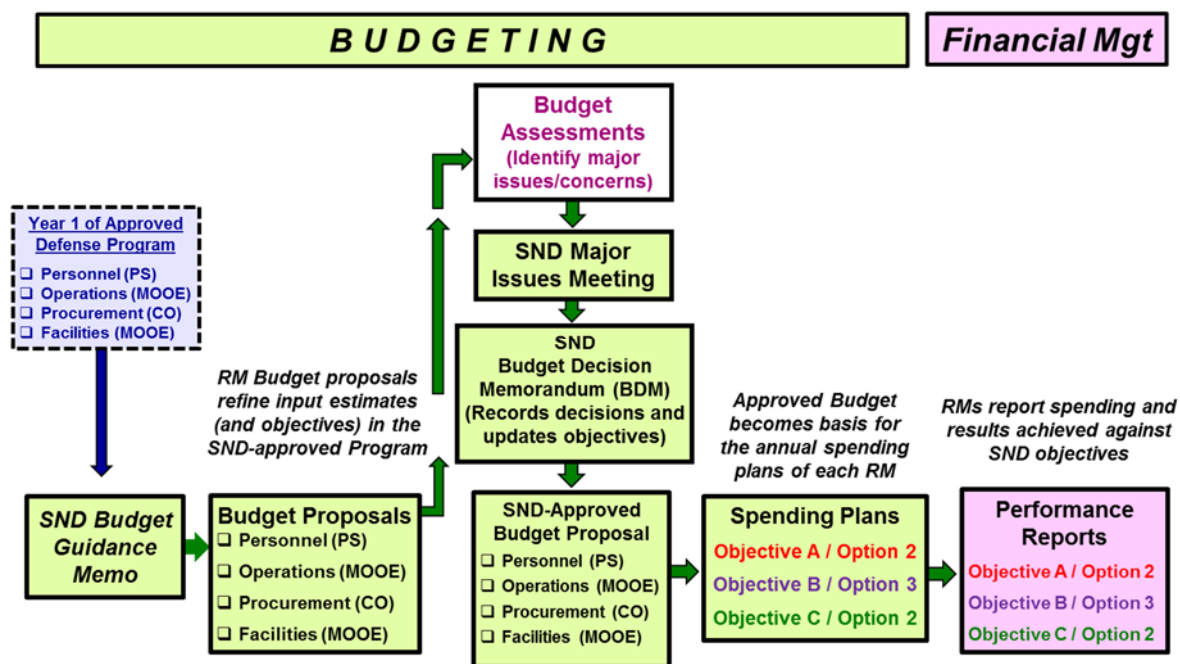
BUDGETING

Financial Mgt

Year 1 of Approved Defense Program
❑ Personnel (PS)
❑ Operations (MOOE)
❑ Procurement (CO)
❑ Facilities (MOOE)

SND Budget Guidance Memo

Budget Proposals
❑ Personnel (PS)
❑ Operations (MOOE)
❑ Procurement (CO)
❑ Facilities (MOOE)

RM Budget proposals refine input estimates (and objectives) in the SND-approved Program

Budget Assessments (Identify major issues/concerns)

SND Major Issues Meeting

SND Budget Decision Memorandum (BDM) (Records decisions and updates objectives)

SND-Approved Budget Proposal
❑ Personnel (PS)
❑ Operations (MOOE)
❑ Procurement (CO)
❑ Facilities (MOOE)

Approved Budget becomes basis for the annual spending plans of each RM

Spending Plans
Objective A / Option 2
Objective B / Option 3
Objective C / Option 2

RMs report spending and results achieved against SND objectives

Performance Reports
Objective A / Option 2
Objective B / Option 3
Objective C / Option 2